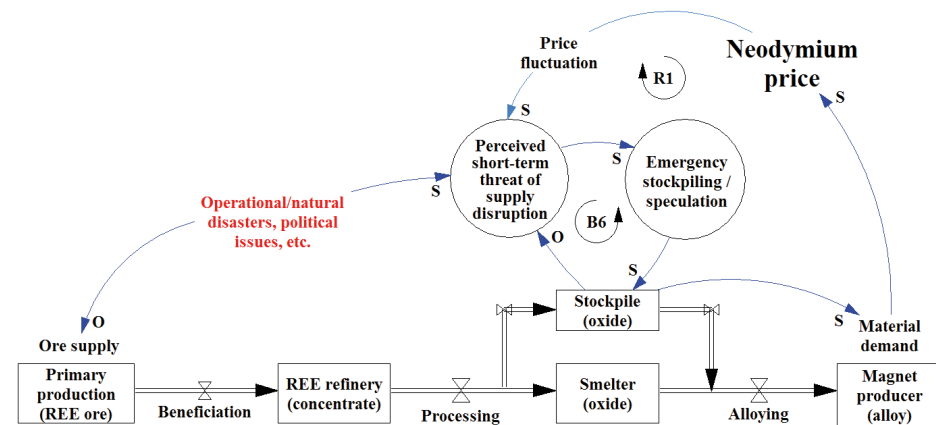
Price fluctuation

R1

Neodymium price

S

S

S

Perceived short-term threat of supply disruption

Emergency stockpiling / speculation

S

Operational/natural disasters, political issues, etc.

B6

O

S

Stockpile (oxide)

S

O

Ore supply

Material demand

Primary production (REE ore)

Beneficiation

REE refinery (concentrate)

Processing

Smelter (oxide)

Alloying

Magnet producer (alloy)